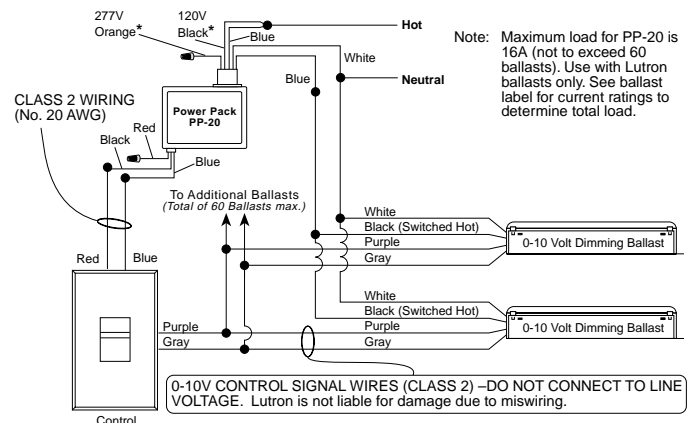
277V Orange*

120V Black*

Blue

Hot

White

Blue

Neutral

Note: Maximum load for PP-20 is 16A (not to exceed 60 ballasts). Use with Lutron ballasts only. See ballast label for current ratings to determine total load.

CLASS 2 WIRING (No. 20 AWG)

Red

Black

Power Pack PP-20

Blue

To Additional Ballasts (Total of 60 Ballasts max.)

White

Black (Switched Hot)

Purple

Gray

0-10 Volt Dimming Ballast

Red

Blue

White

Black (Switched Hot)

Purple

Gray

0-10 Volt Dimming Ballast

Purple

Gray

0-10V CONTROL SIGNAL WIRES (CLASS 2) –DO NOT CONNECT TO LINE VOLTAGE. Lutron is not liable for damage due to miswiring.

Control